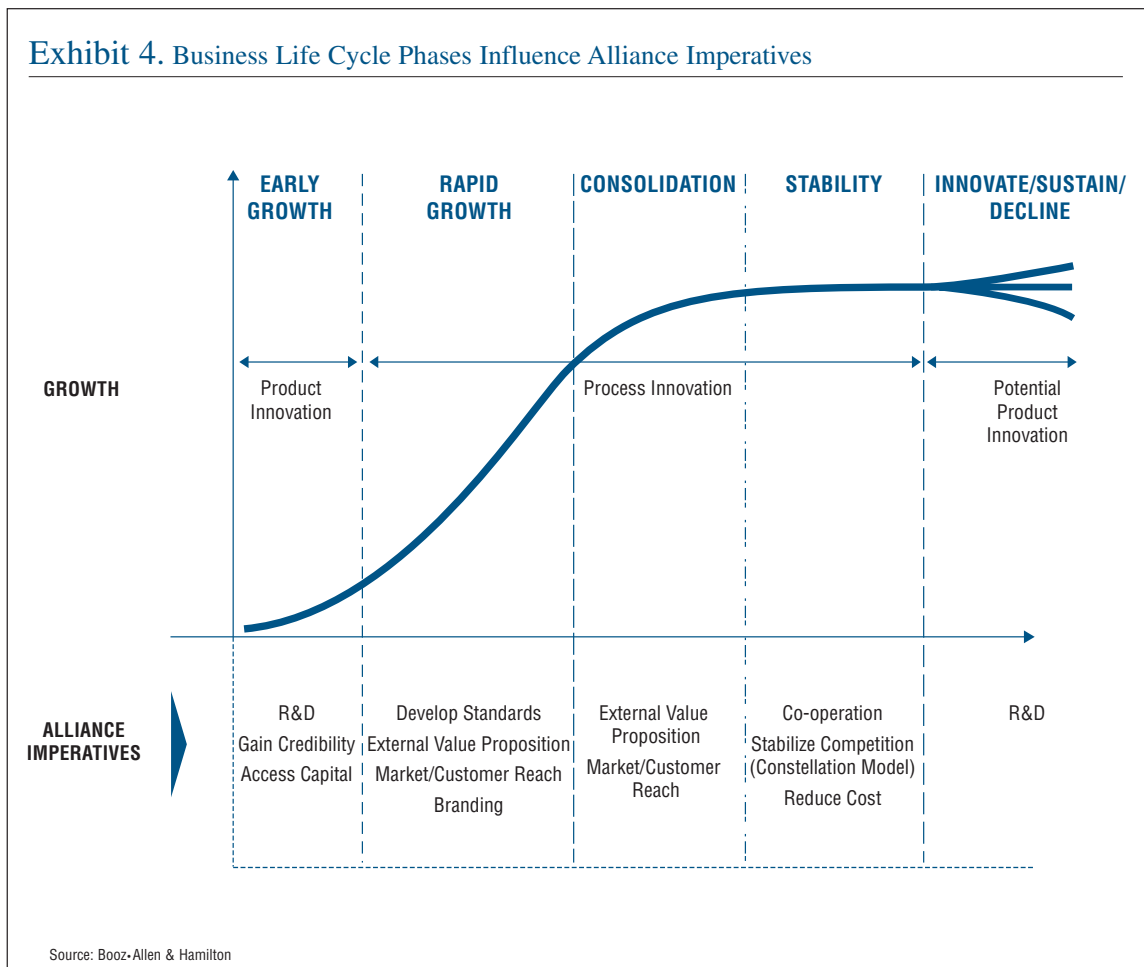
Exhibit 4. Business Life Cycle Phases Influence Alliance Imperatives

EARLY GROWTH

RAPID GROWTH

CONSOLIDATION

STABILITY

INNOVATE/SUSTAIN/ DECLINE

GROWTH

Product Innovation

Process Innovation

Potential Product Innovation

ALLIANCE IMPERATIVES

R&D
Gain Credibility
Access Capital

Develop Standards
External Value Proposition
Market/Customer Reach
Branding

External Value Proposition
Market/Customer Reach

Co-operation
Stabilize Competition (Constellation Model)
Reduce Cost

R&D

Source: Booz•Allen & Hamilton